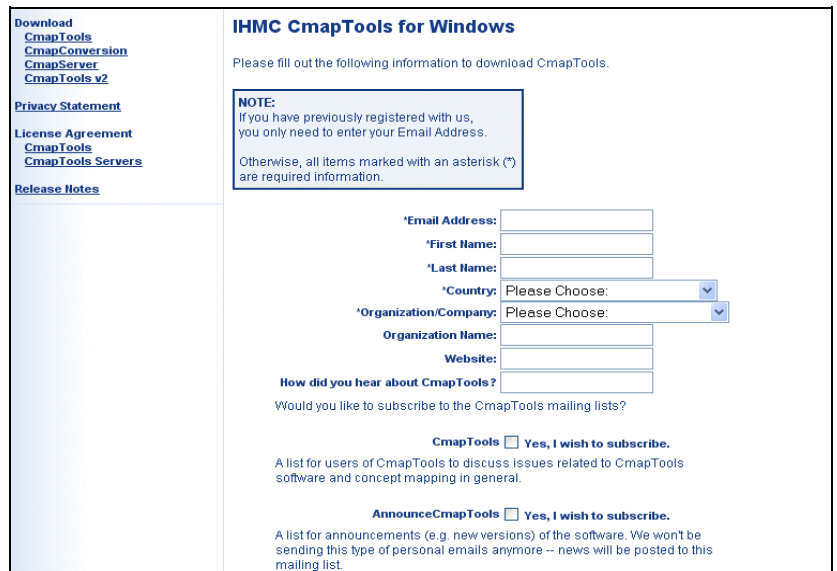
Download
CmapTools
CmapConversion
CmapServer
CmapTools v2

Privacy Statement

License Agreement
CmapTools
CmapTools Servers

Release Notes

IHMC CmapTools for Windows

Please fill out the following information to download CmapTools.

NOTE:
If you have previously registered with us, you only need to enter your Email Address.

Otherwise, all items marked with an asterisk (*) are required information.

*Email Address:
*First Name:
*Last Name:
*Country: Please Choose:
*Organization/Company: Please Choose:
Organization Name:
Website:
How did you hear about CmapTools?

Would you like to subscribe to the CmapTools mailing lists?

CmapTools Yes, I wish to subscribe.

A list for users of CmapTools to discuss issues related to CmapTools software and concept mapping in general.

AnnounceCmapTools Yes, I wish to subscribe.

A list for announcements (e.g. new versions) of the software. We won't be sending this type of personal emails anymore -- news will be posted to this mailing list.